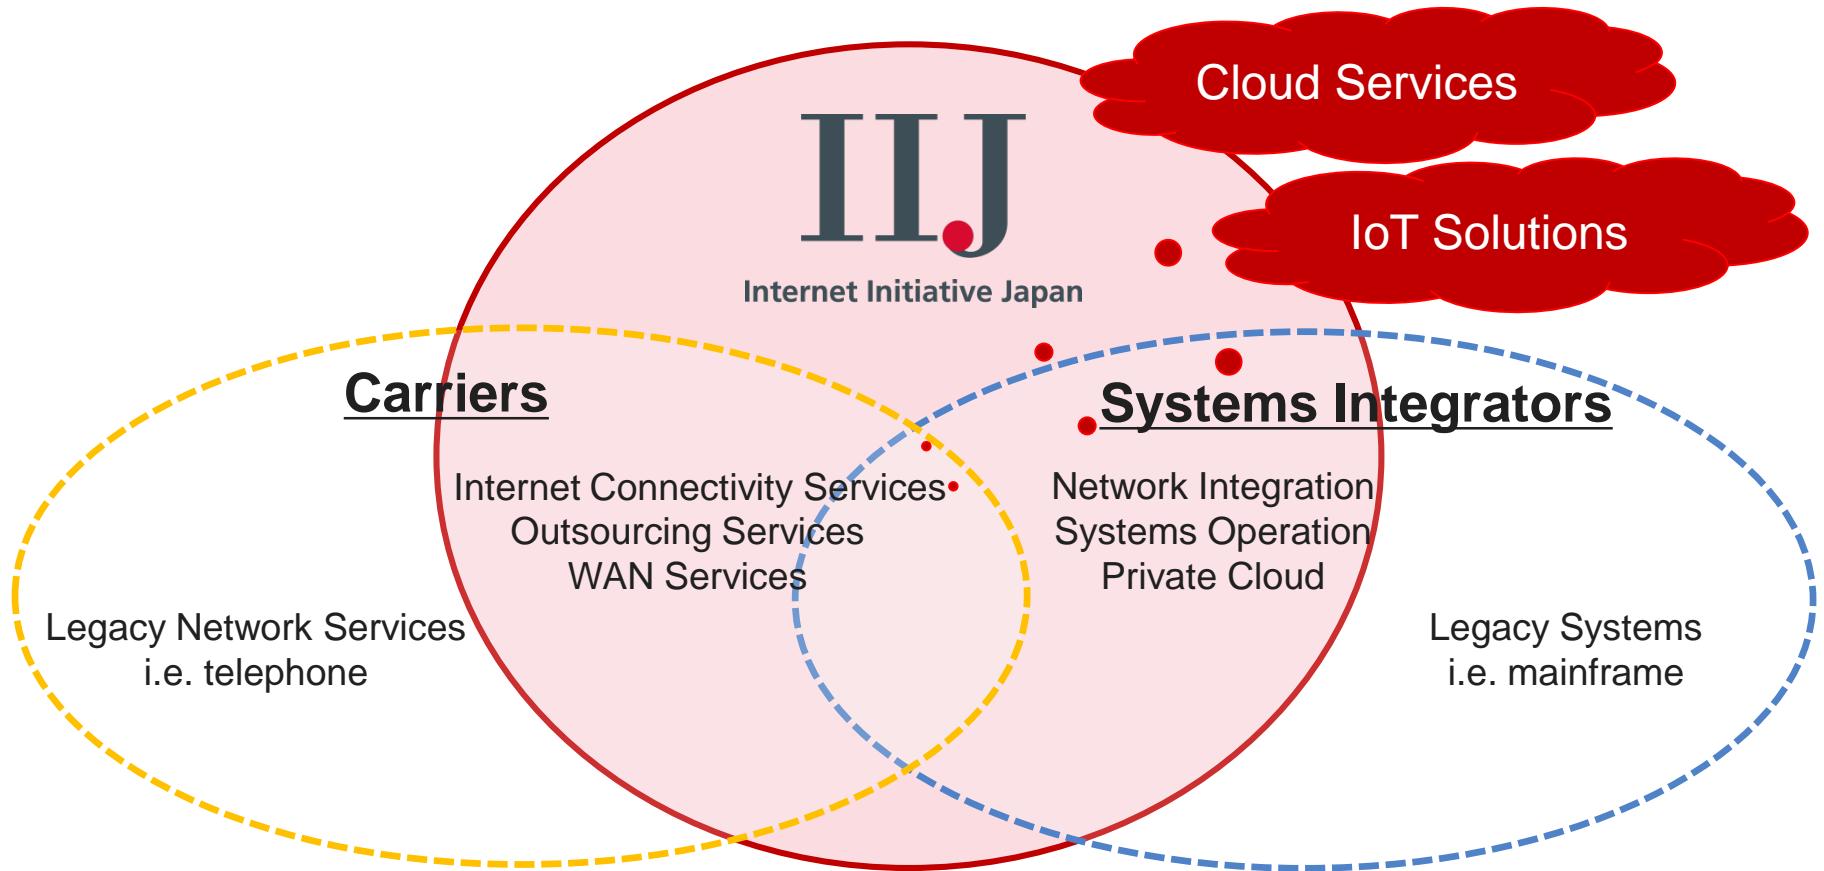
Cloud Services

IoT Solutions

IIJ
Internet Initiative Japan

Carriers

Systems Integrators

Internet Connectivity Services
Outsourcing Services
WAN Services

Network Integration
Systems Operation
Private Cloud

Legacy Network Services
i.e. telephone

Legacy Systems
i.e. mainframe